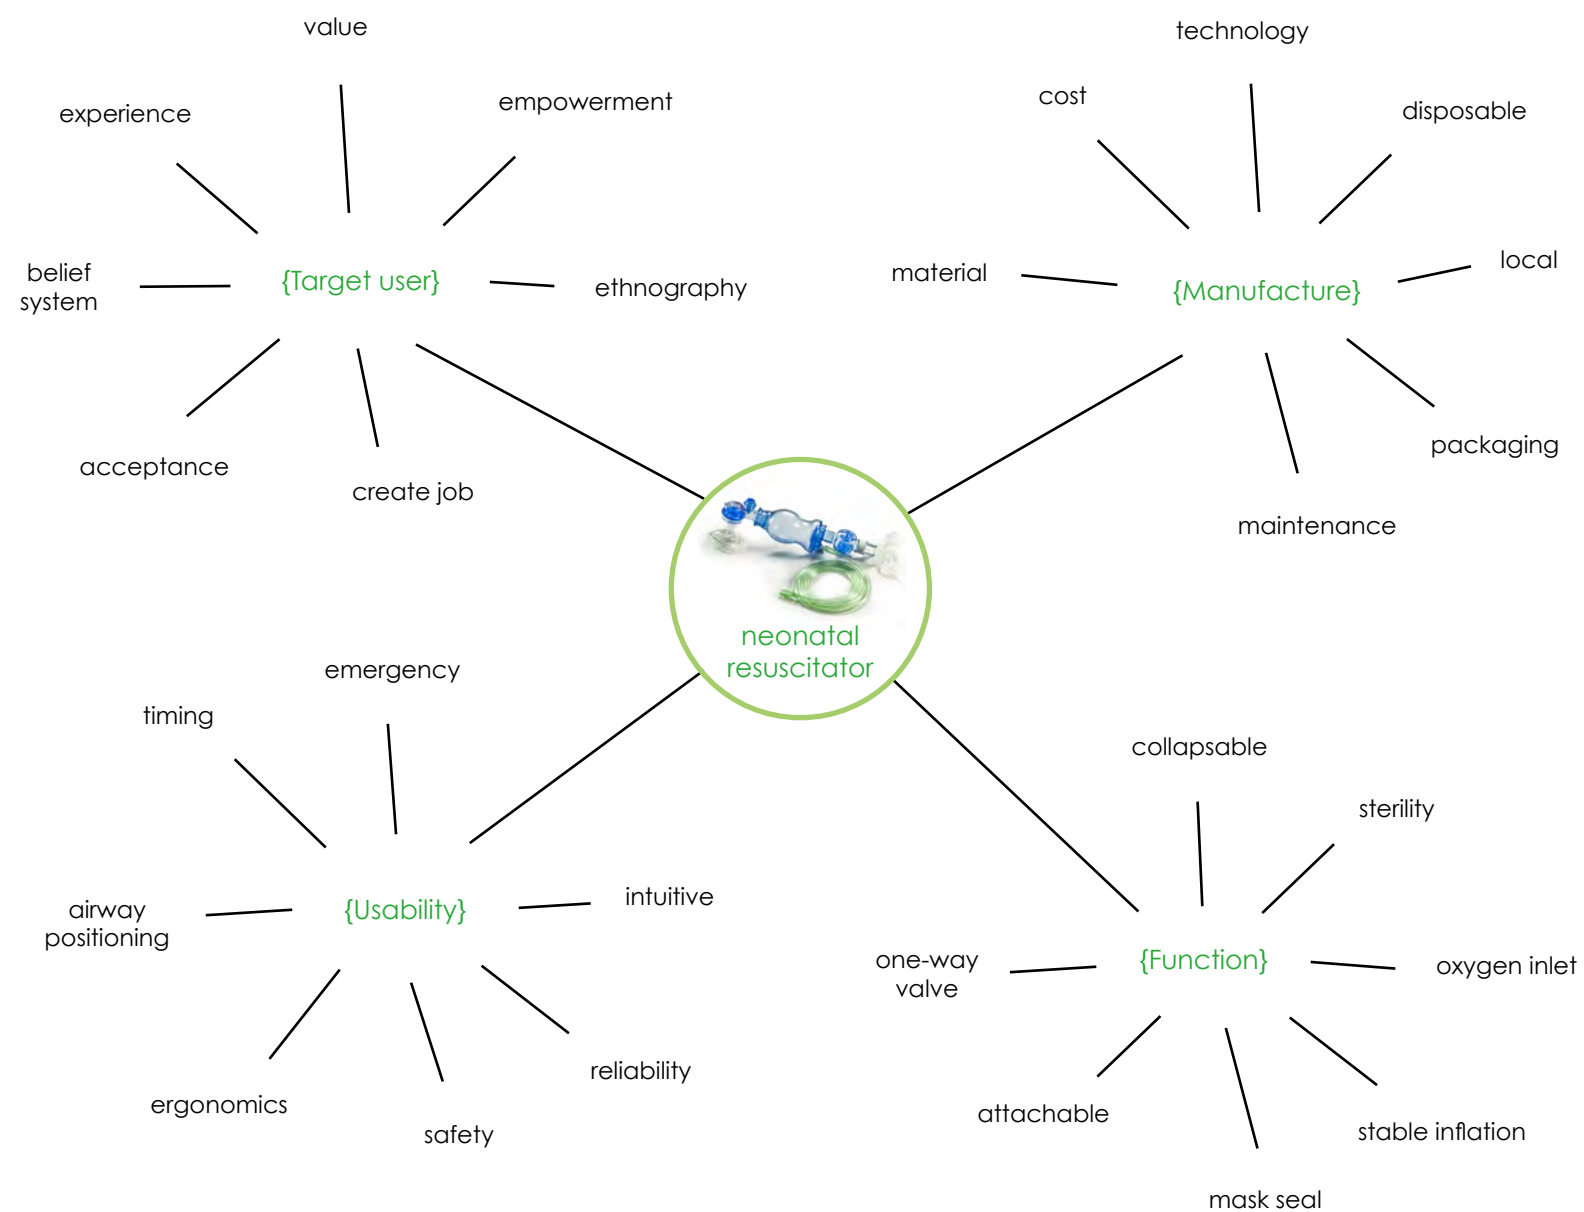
value

experience

empowerment

belief system

{Target user}

ethnography

acceptance

create job

technology

cost

disposable

material

{Manufacture}

local

packaging

maintenance

neonatal resuscitator

emergency

timing

airway positioning

{Usability}

intuitive

ergonomics

safety

reliability

collapsable

sterility

one-way valve

{Function}

oxygen inlet

attachable

mask seal

stable inflation